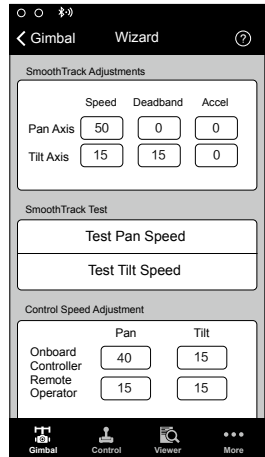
Gimbal Wizard ?

SmoothTrack Adjustments

| | Speed | Deadband | Accel |
|---|---|---|---|
| Pan Axis | 50 | 0 | 0 |
| Tilt Axis | 15 | 15 | 0 |

SmoothTrack Test

Test Pan Speed

Test Tilt Speed

Control Speed Adjustment

| | Pan | Tilt |
|---|---|---|
| Onboard Controller | 40 | 15 |
| Remote Operator | 15 | 15 |

Gimbal Control Viewer More